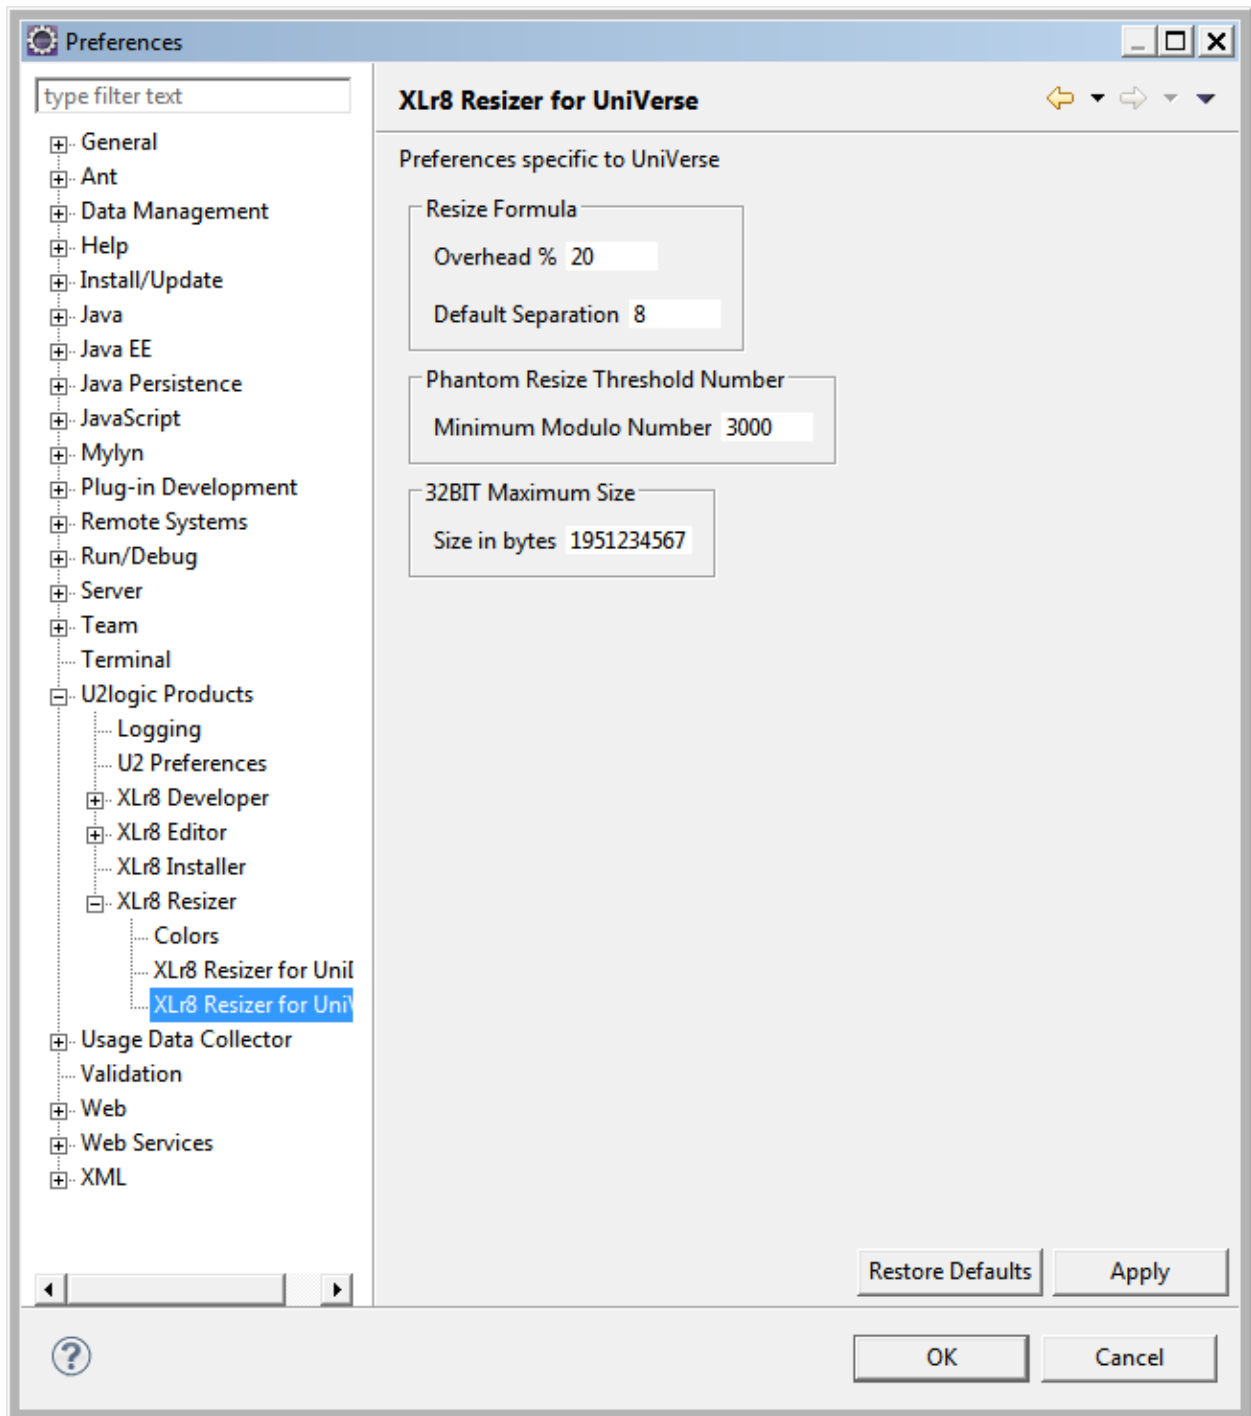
Preferences

type filter text

General
Ant
Data Management
Help
Install/Update
Java
Java EE
Java Persistence
JavaScript
Mylyn
Plug-in Development
Remote Systems
Run/Debug
Server
Team
Terminal
U2logic Products
Logging
U2 Preferences
XLr8 Developer
XLr8 Editor
XLr8 Installer
XLr8 Resizer
Colors
XLr8 Resizer for Unil
XLr8 Resizer for Uni
Usage Data Collector
Validation
Web
Web Services
XML

XLr8 Resizer for UniVerse

Preferences specific to UniVerse

Resize Formula
Overhead % 20
Default Separation 8

Phantom Resize Threshold Number
Minimum Modulo Number 3000

32BIT Maximum Size
Size in bytes 1951234567

Restore Defaults
Apply

OK
Cancel